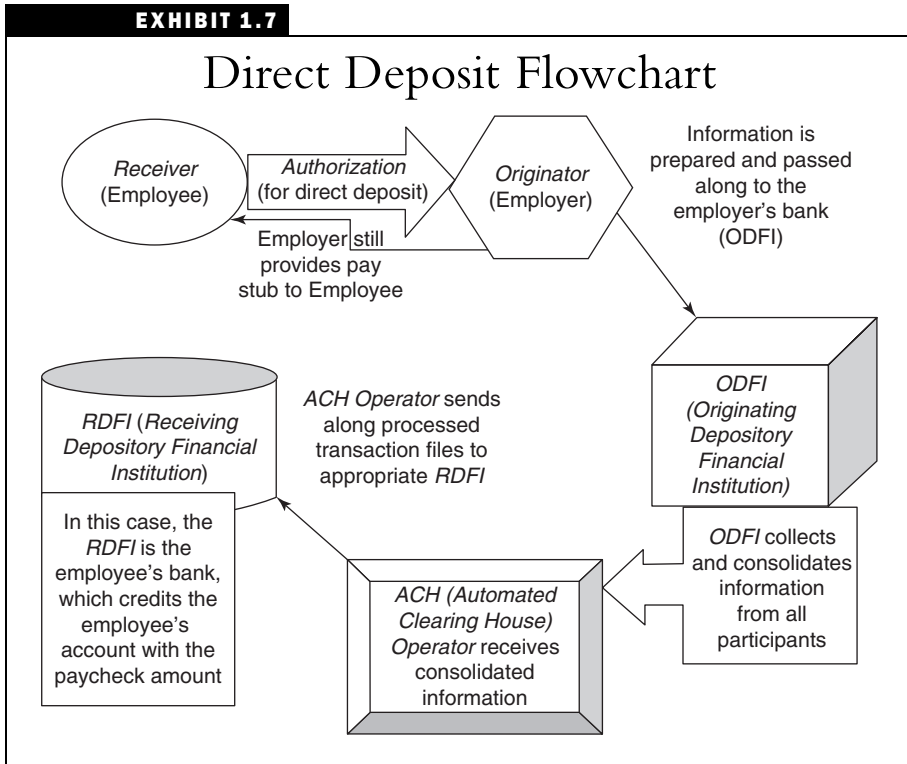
EXHIBIT 1.7

Direct Deposit Flowchart

Receiver (Employee)

Authorization (for direct deposit)

Originator (Employer)

Information is prepared and passed along to the employer's bank (ODFI)

Employer still provides pay stub to Employee

ODFI (Originating Depository Financial Institution)

RDFI (Receiving Depository Financial Institution)

ACH Operator sends along processed transaction files to appropriate RDFI

In this case, the RDFI is the employee's bank, which credits the employee's account with the paycheck amount

ACH (Automated Clearing House) Operator receives consolidated information

ODFI collects and consolidates information from all participants